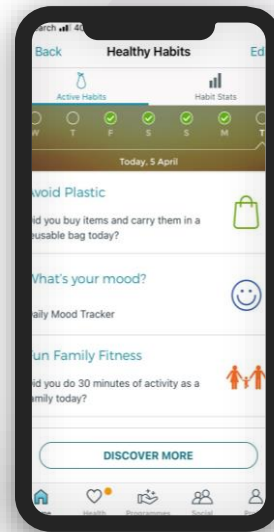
arch 4G

Back Healthy Habits Ed

Active Habits

Habit Stats

W T F S S M T

Today, 5 April

void Plastic

id you buy items and carry them in a eusable bag today?

hat's your mood?

aily Mood Tracker

un Family Fitness

id you do 30 minutes of activity as a mily today?

DISCOVER MORE

Health Programmes Social